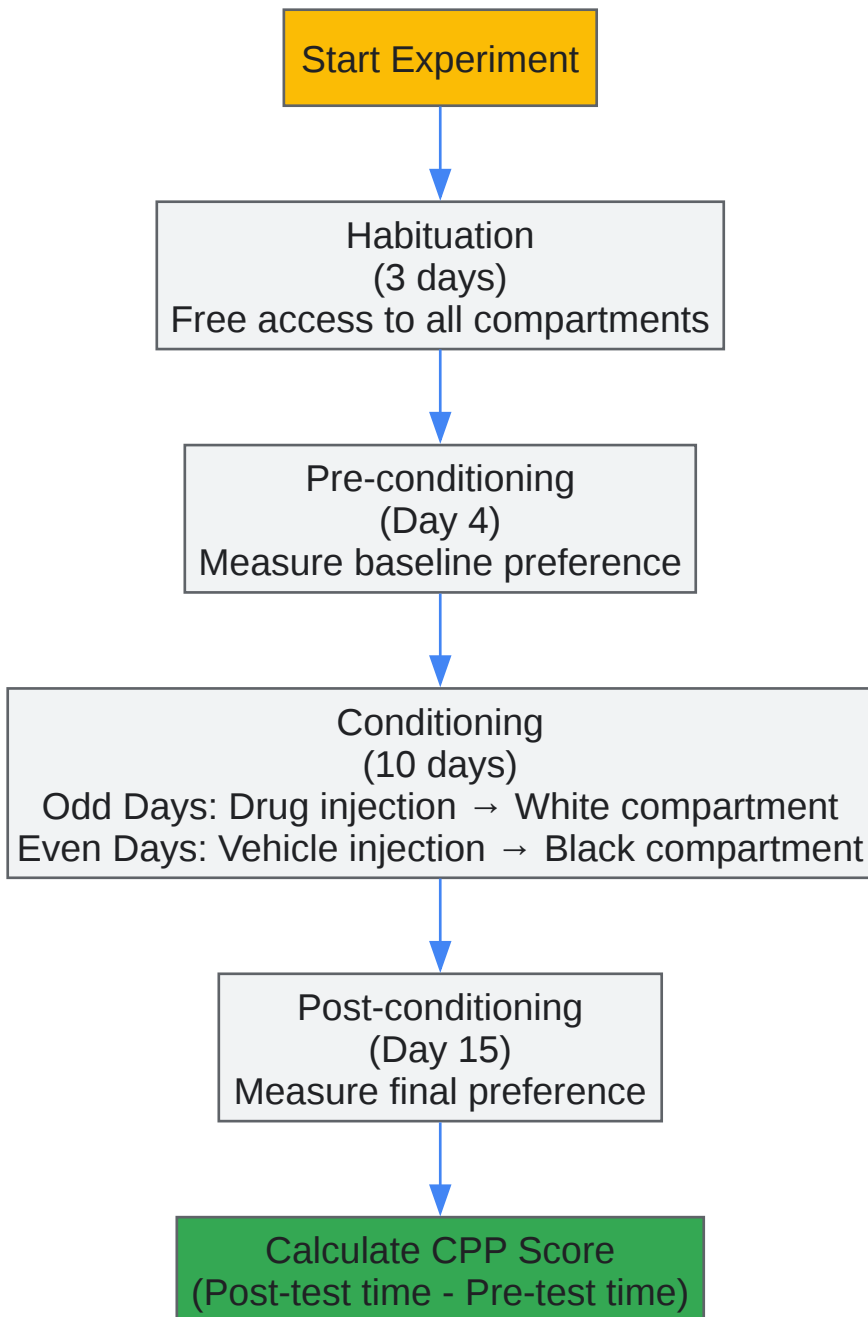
Start Experiment

Habituation
(3 days)
Free access to all compartments

Pre-conditioning
(Day 4)
Measure baseline preference

Conditioning
(10 days)
Odd Days: Drug injection → White compartment
Even Days: Vehicle injection → Black compartment

Post-conditioning
(Day 15)
Measure final preference

Calculate CPP Score
(Post-test time - Pre-test time)